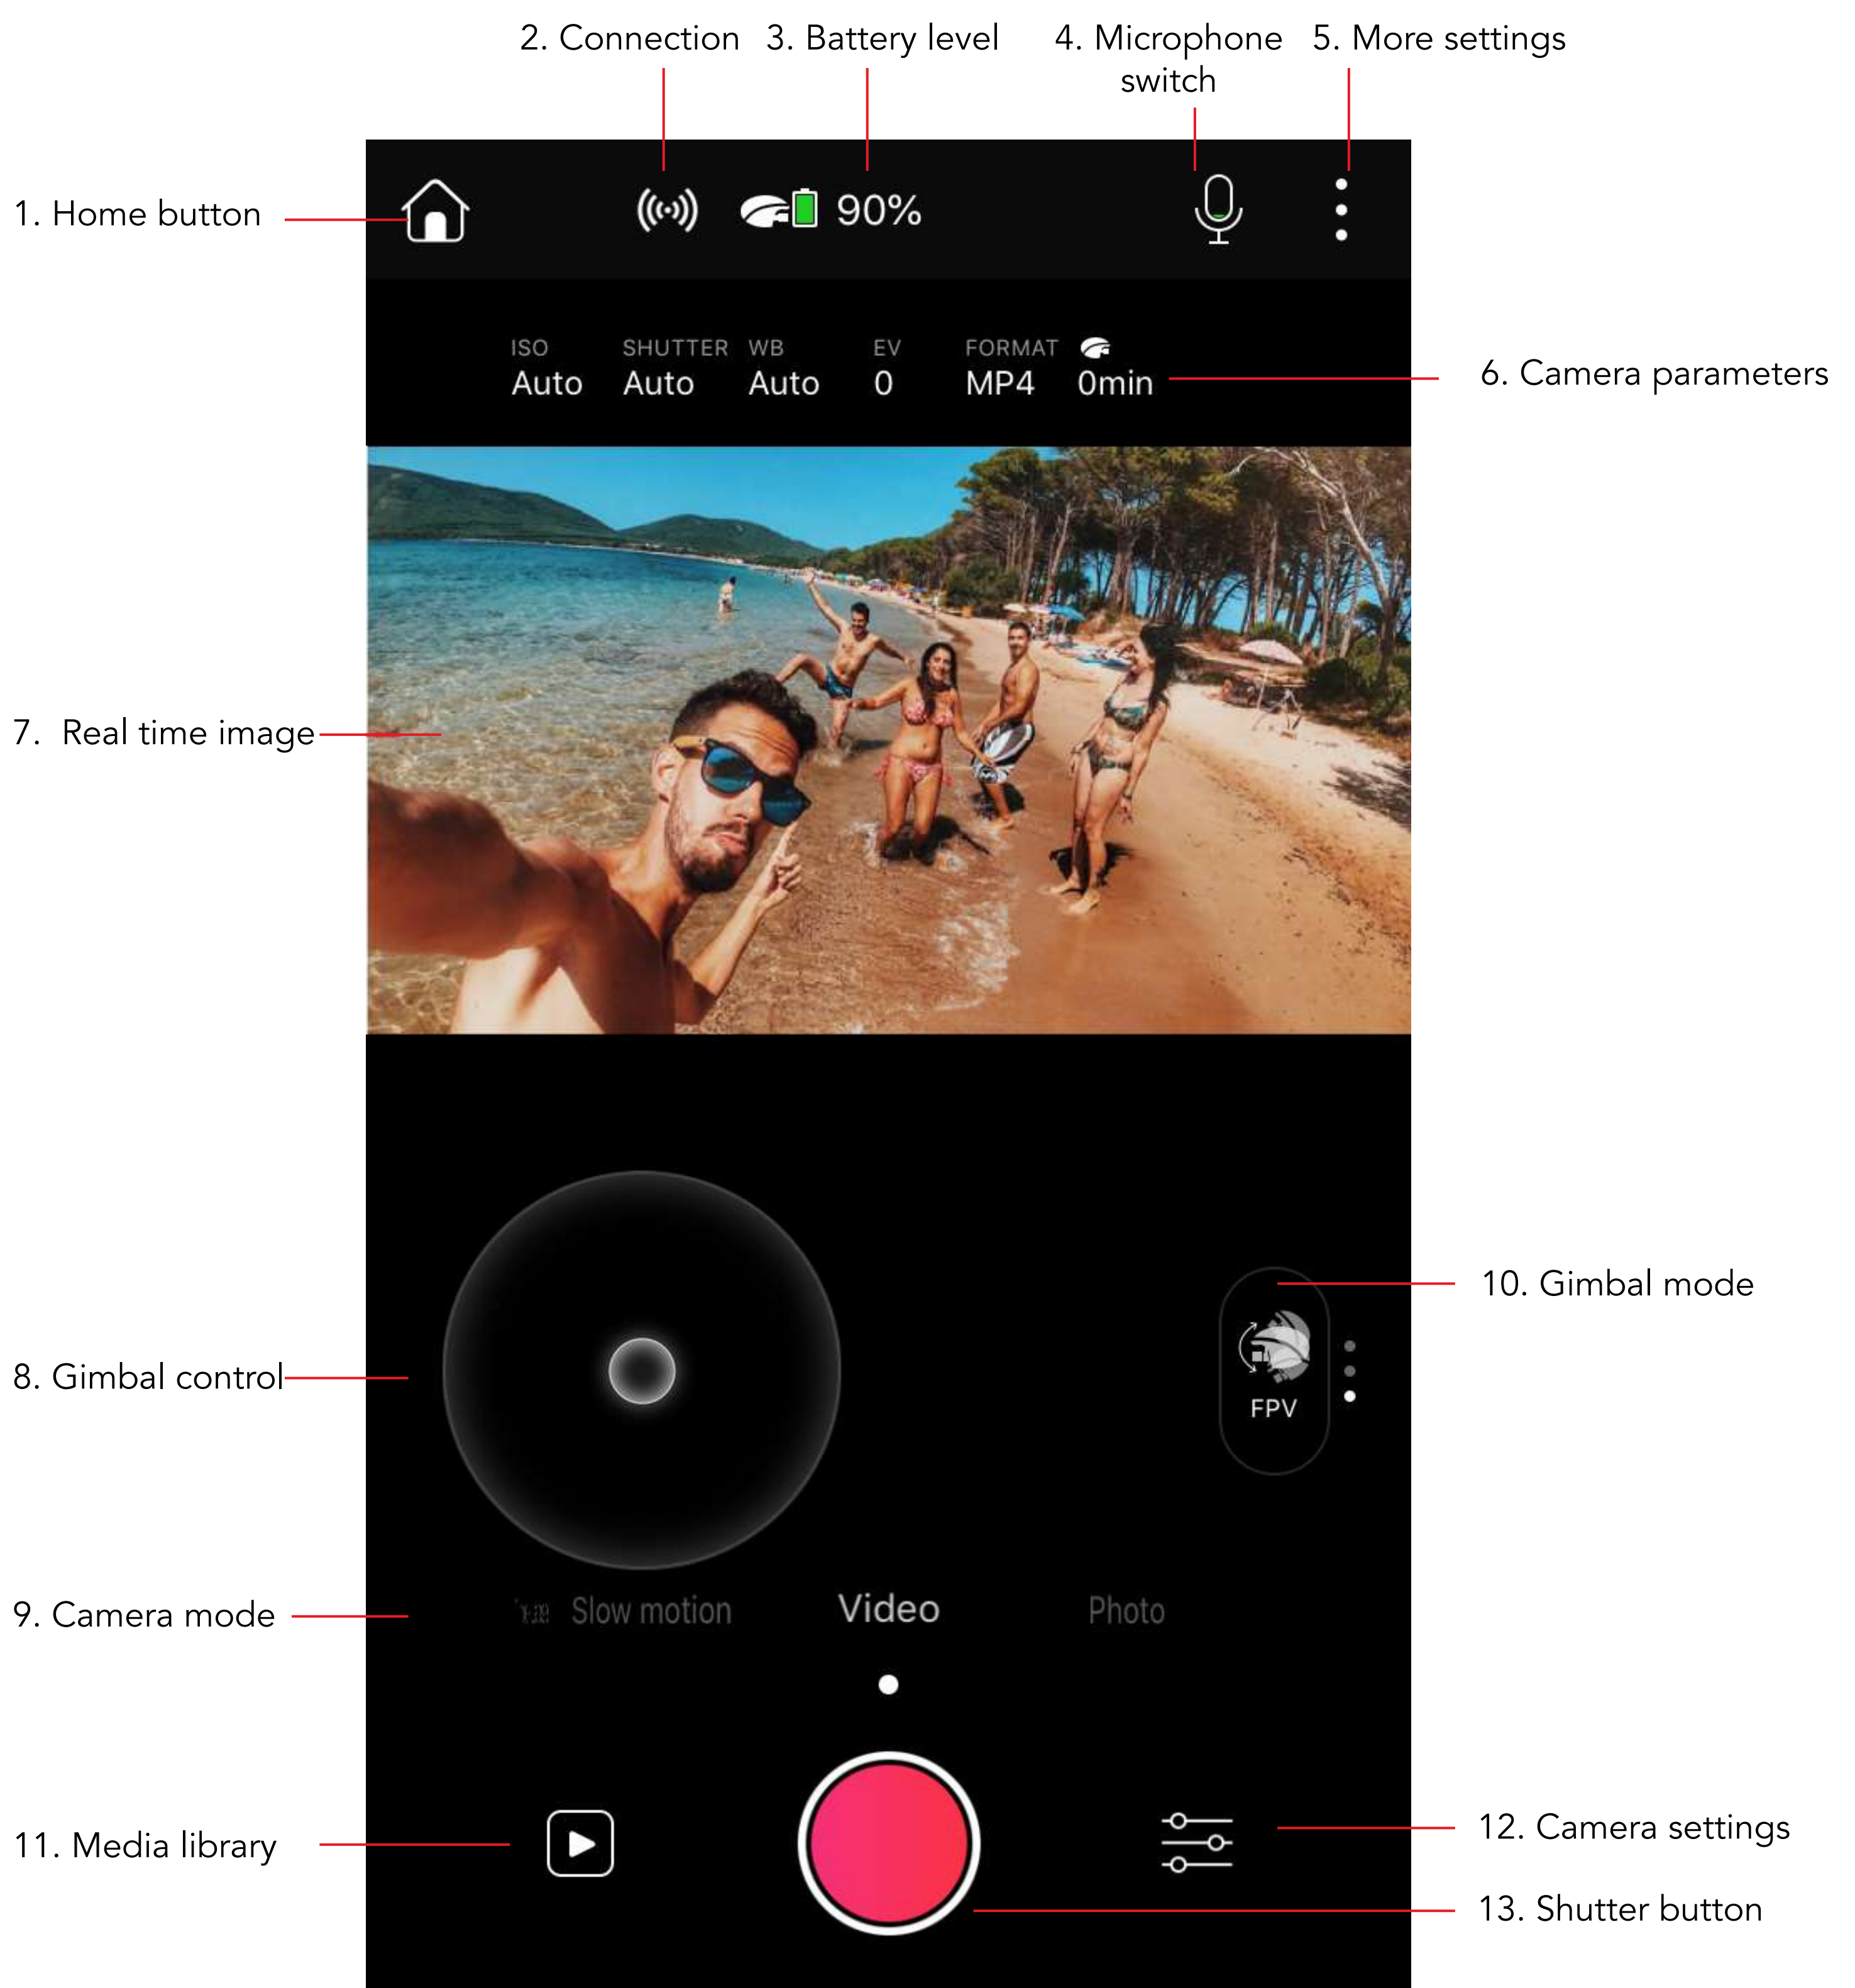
2. Connection 3. Battery level 4. Microphone switch 5. More settings

1. Home button

90%

ISO Auto SHUTTER Auto WB Auto EV 0 FORMAT MP4 0min

6. Camera parameters

7. Real time image

8. Gimbal control

10. Gimbal mode

FPV

9. Camera mode

Slow motion Video Photo

11. Media library

12. Camera settings

13. Shutter button